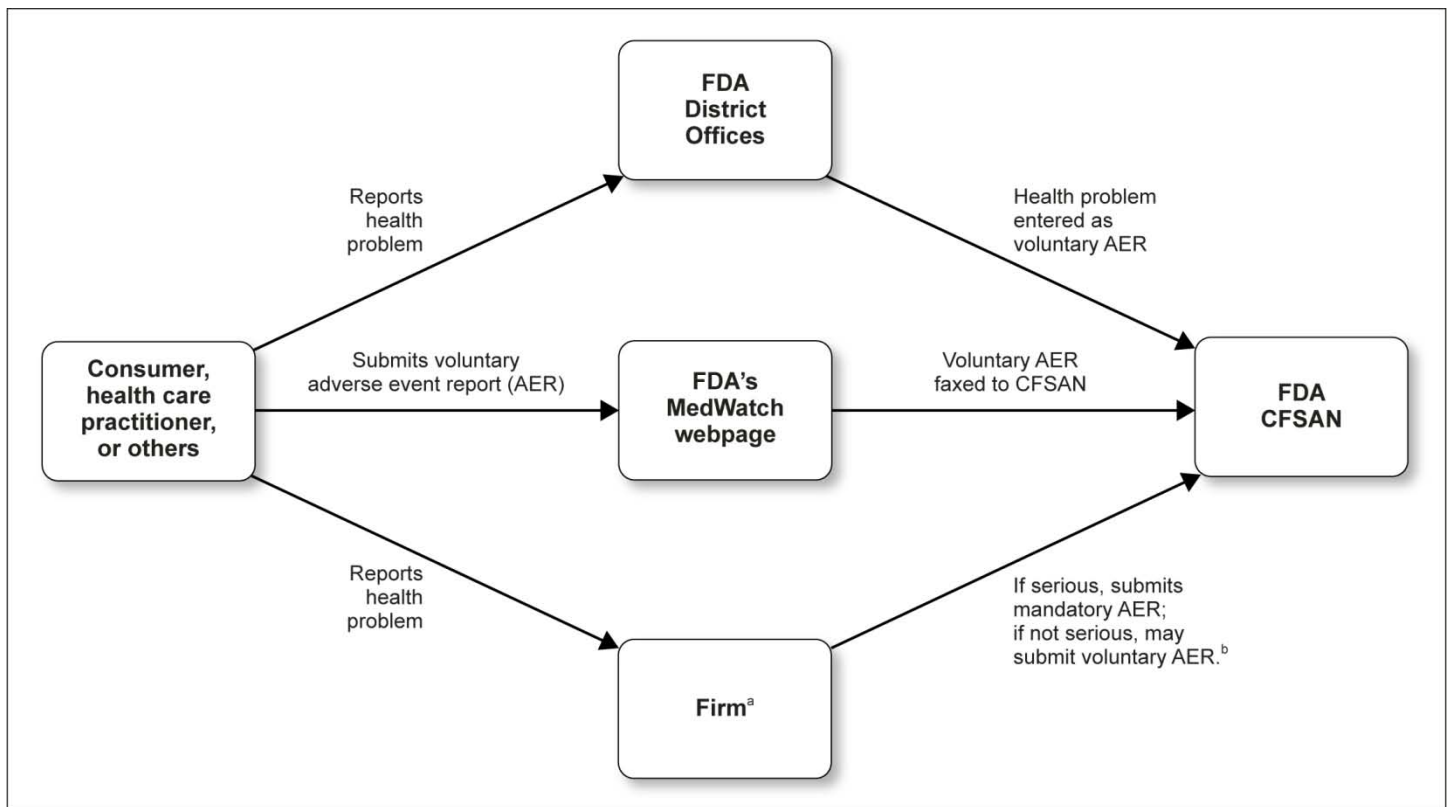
FDA District Offices

Reports health problem

Health problem entered as voluntary AER

Consumer, health care practitioner, or others

Submits voluntary adverse event report (AER)

FDA's MedWatch webpage

Voluntary AER faxed to CFSAN

FDA CFSAN

Reports health problem

If serious, submits mandatory AER; if not serious, may submit voluntary AER.$^{b}$

Firm$^{a}$